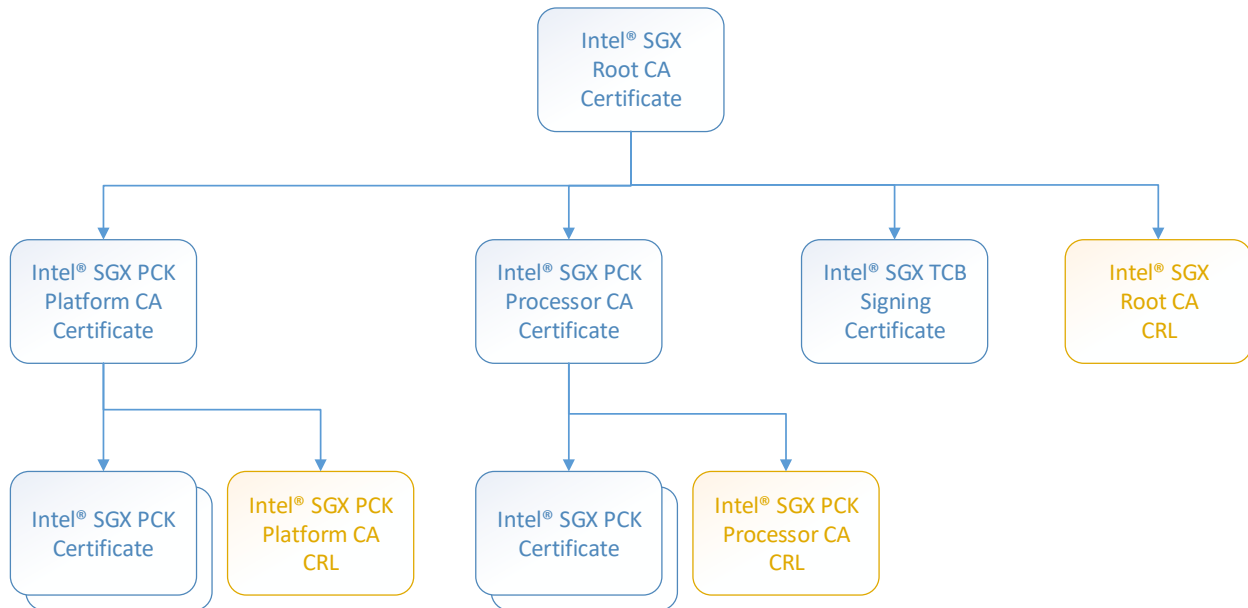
Intel® SGX Root CA Certificate

Intel® SGX PCK Platform CA Certificate

Intel® SGX PCK Processor CA Certificate

Intel® SGX TCB Signing Certificate

Intel® SGX Root CA CRL

Intel® SGX PCK Certificate

Intel® SGX PCK Platform CA CRL

Intel® SGX PCK Certificate

Intel® SGX PCK Processor CA CRL